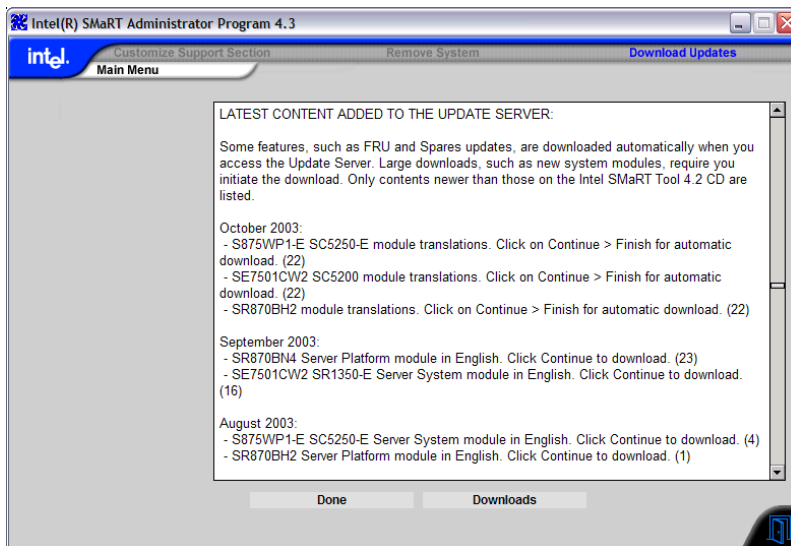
Intel(R) SMaRT Administrator Program 4.3

intel.

Customize Support Section

Remove System

Download Updates

Main Menu

LATEST CONTENT ADDED TO THE UPDATE SERVER:

Some features, such as FRU and Spares updates, are downloaded automatically when you access the Update Server. Large downloads, such as new system modules, require you initiate the download. Only contents newer than those on the Intel SMaRT Tool 4.2 CD are listed.

October 2003:
- S875WP1-E SC5250-E module translations. Click on Continue > Finish for automatic download. (22)
- SE7501CW2 SC5200 module translations. Click on Continue > Finish for automatic download. (22)
- SR870BH2 module translations. Click on Continue > Finish for automatic download. (22)

September 2003:
- SR870BN4 Server Platform module in English. Click Continue to download. (23)
- SE7501CW2 SR1350-E Server System module in English. Click Continue to download. (16)

August 2003:
- S875WP1-E SC5250-E Server System module in English. Click Continue to download. (4)
- SR870BH2 Server Platform module in English. Click Continue to download. (1)

Done

Downloads